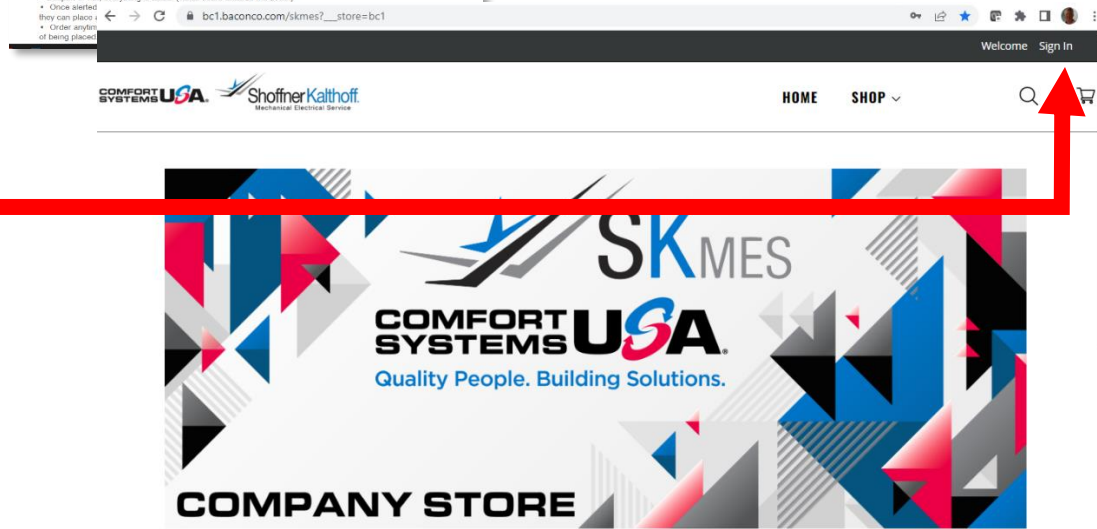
• Once alerted
they can place a
• Order anytim
of being placed

bc1.baconco.com/skmes?___store=bc1

Welcome Sign In

COMFORT SYSTEMS USA ShoffnerKalthoff Mechanical Electrical Service

HOME SHOP

SKMES

COMFORT SYSTEMS USA.

Quality People. Building Solutions.

COMPANY STORE